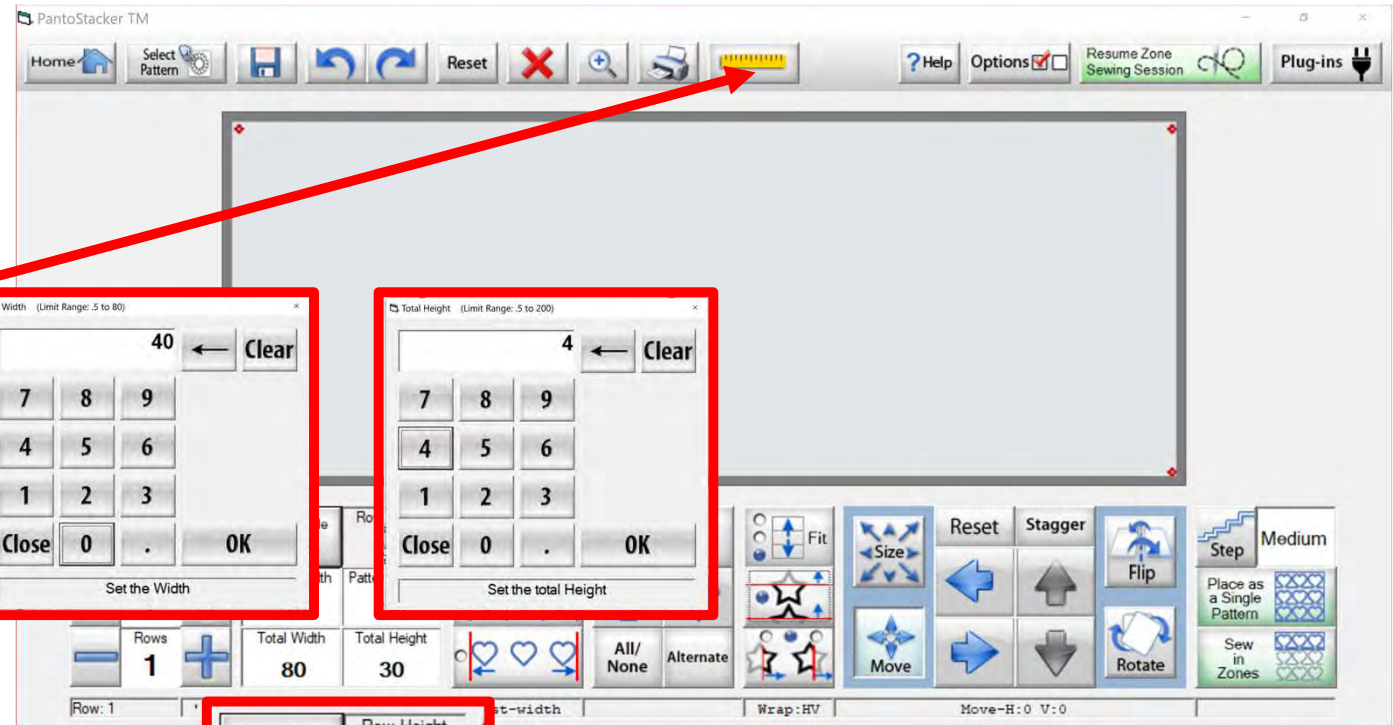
PantoStacker TM

Home | Select Pattern | Reset | Help | Options | Resume Zone Sewing Session | Plug-ins

Width (Limit Range: .5 to 80) ×

40 ← Clear

7 8 9
4 5 6
1 2 3
Close 0 . OK

Set the Width

Total Height (Limit Range: .5 to 200) ×

4 ← Clear

7 8 9
4 5 6
1 2 3
Close 0 . OK

Set the total Height

Fit

Reset | Stagger | Size | Flip | Step | Medium | Place as a Single Pattern | Move | Rotate | Sew in Zones

Rows 1 | Total Width 80 | Total Height 30 | All/ None | Alternate

Row: 1 | st-width | Wrap:HV | Move-H:0 V:0

Row Height